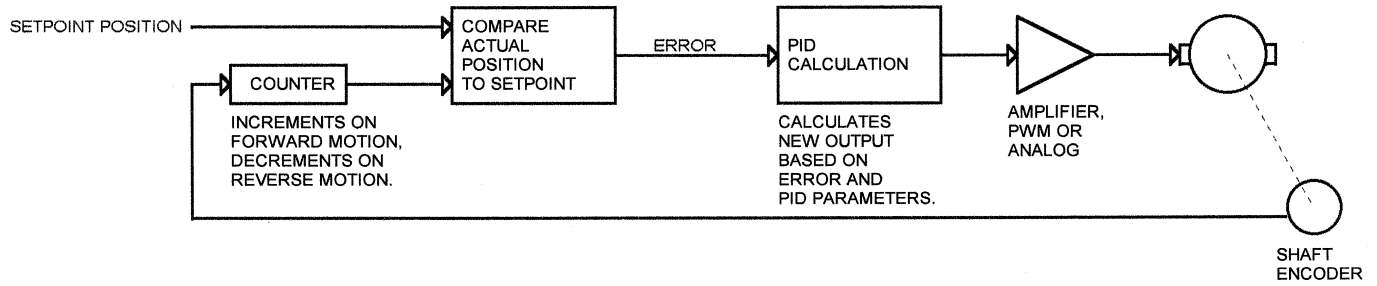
SETPOINT POSITION

COUNTER

INCREMENTS ON FORWARD MOTION, DECREMENTS ON REVERSE MOTION.

COMPARE ACTUAL POSITION TO SETPOINT

ERROR

PID CALCULATION

CALCULATES NEW OUTPUT BASED ON ERROR AND PID PARAMETERS.

AMPLIFIER, PWM OR ANALOG

SHAFT ENCODER